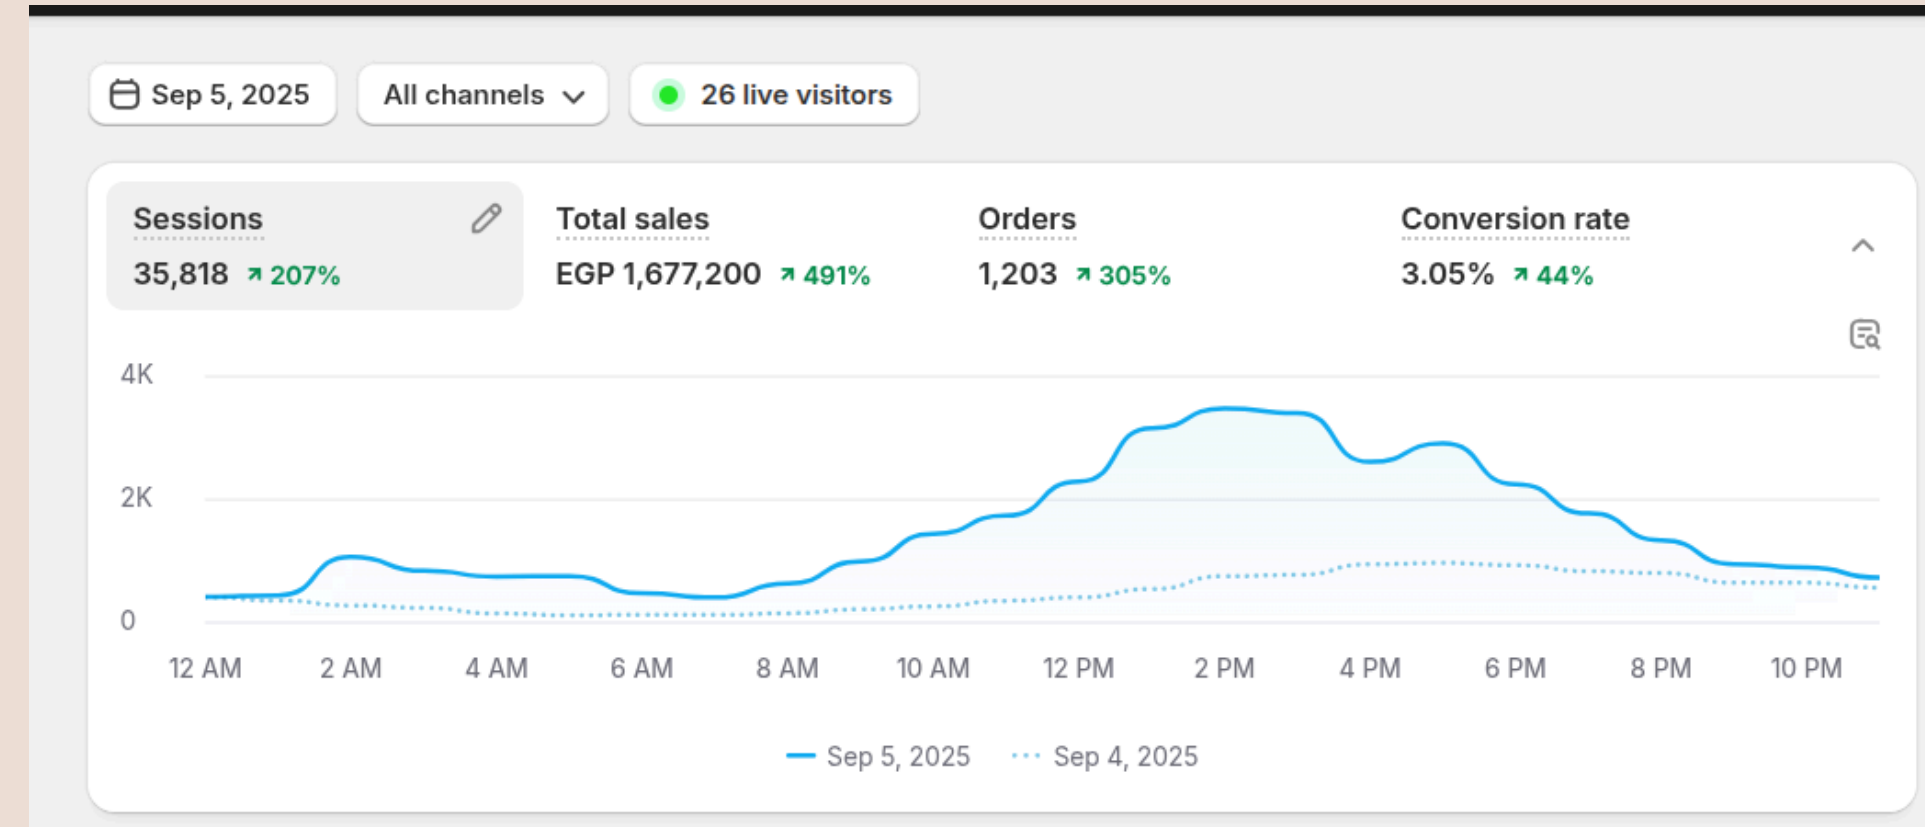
Sep 5, 2025 All channels 26 live visitors

Sessions
35,818 ↗ 207%

Total sales
EGP 1,677,200 ↗ 491%

Orders
1,203 ↗ 305%

Conversion rate
3.05% ↗ 44%

4K
2K
0

12 AM 2 AM 4 AM 6 AM 8 AM 10 AM 12 PM 2 PM 4 PM 6 PM 8 PM 10 PM

Sep 5, 2025 Sep 4, 2025